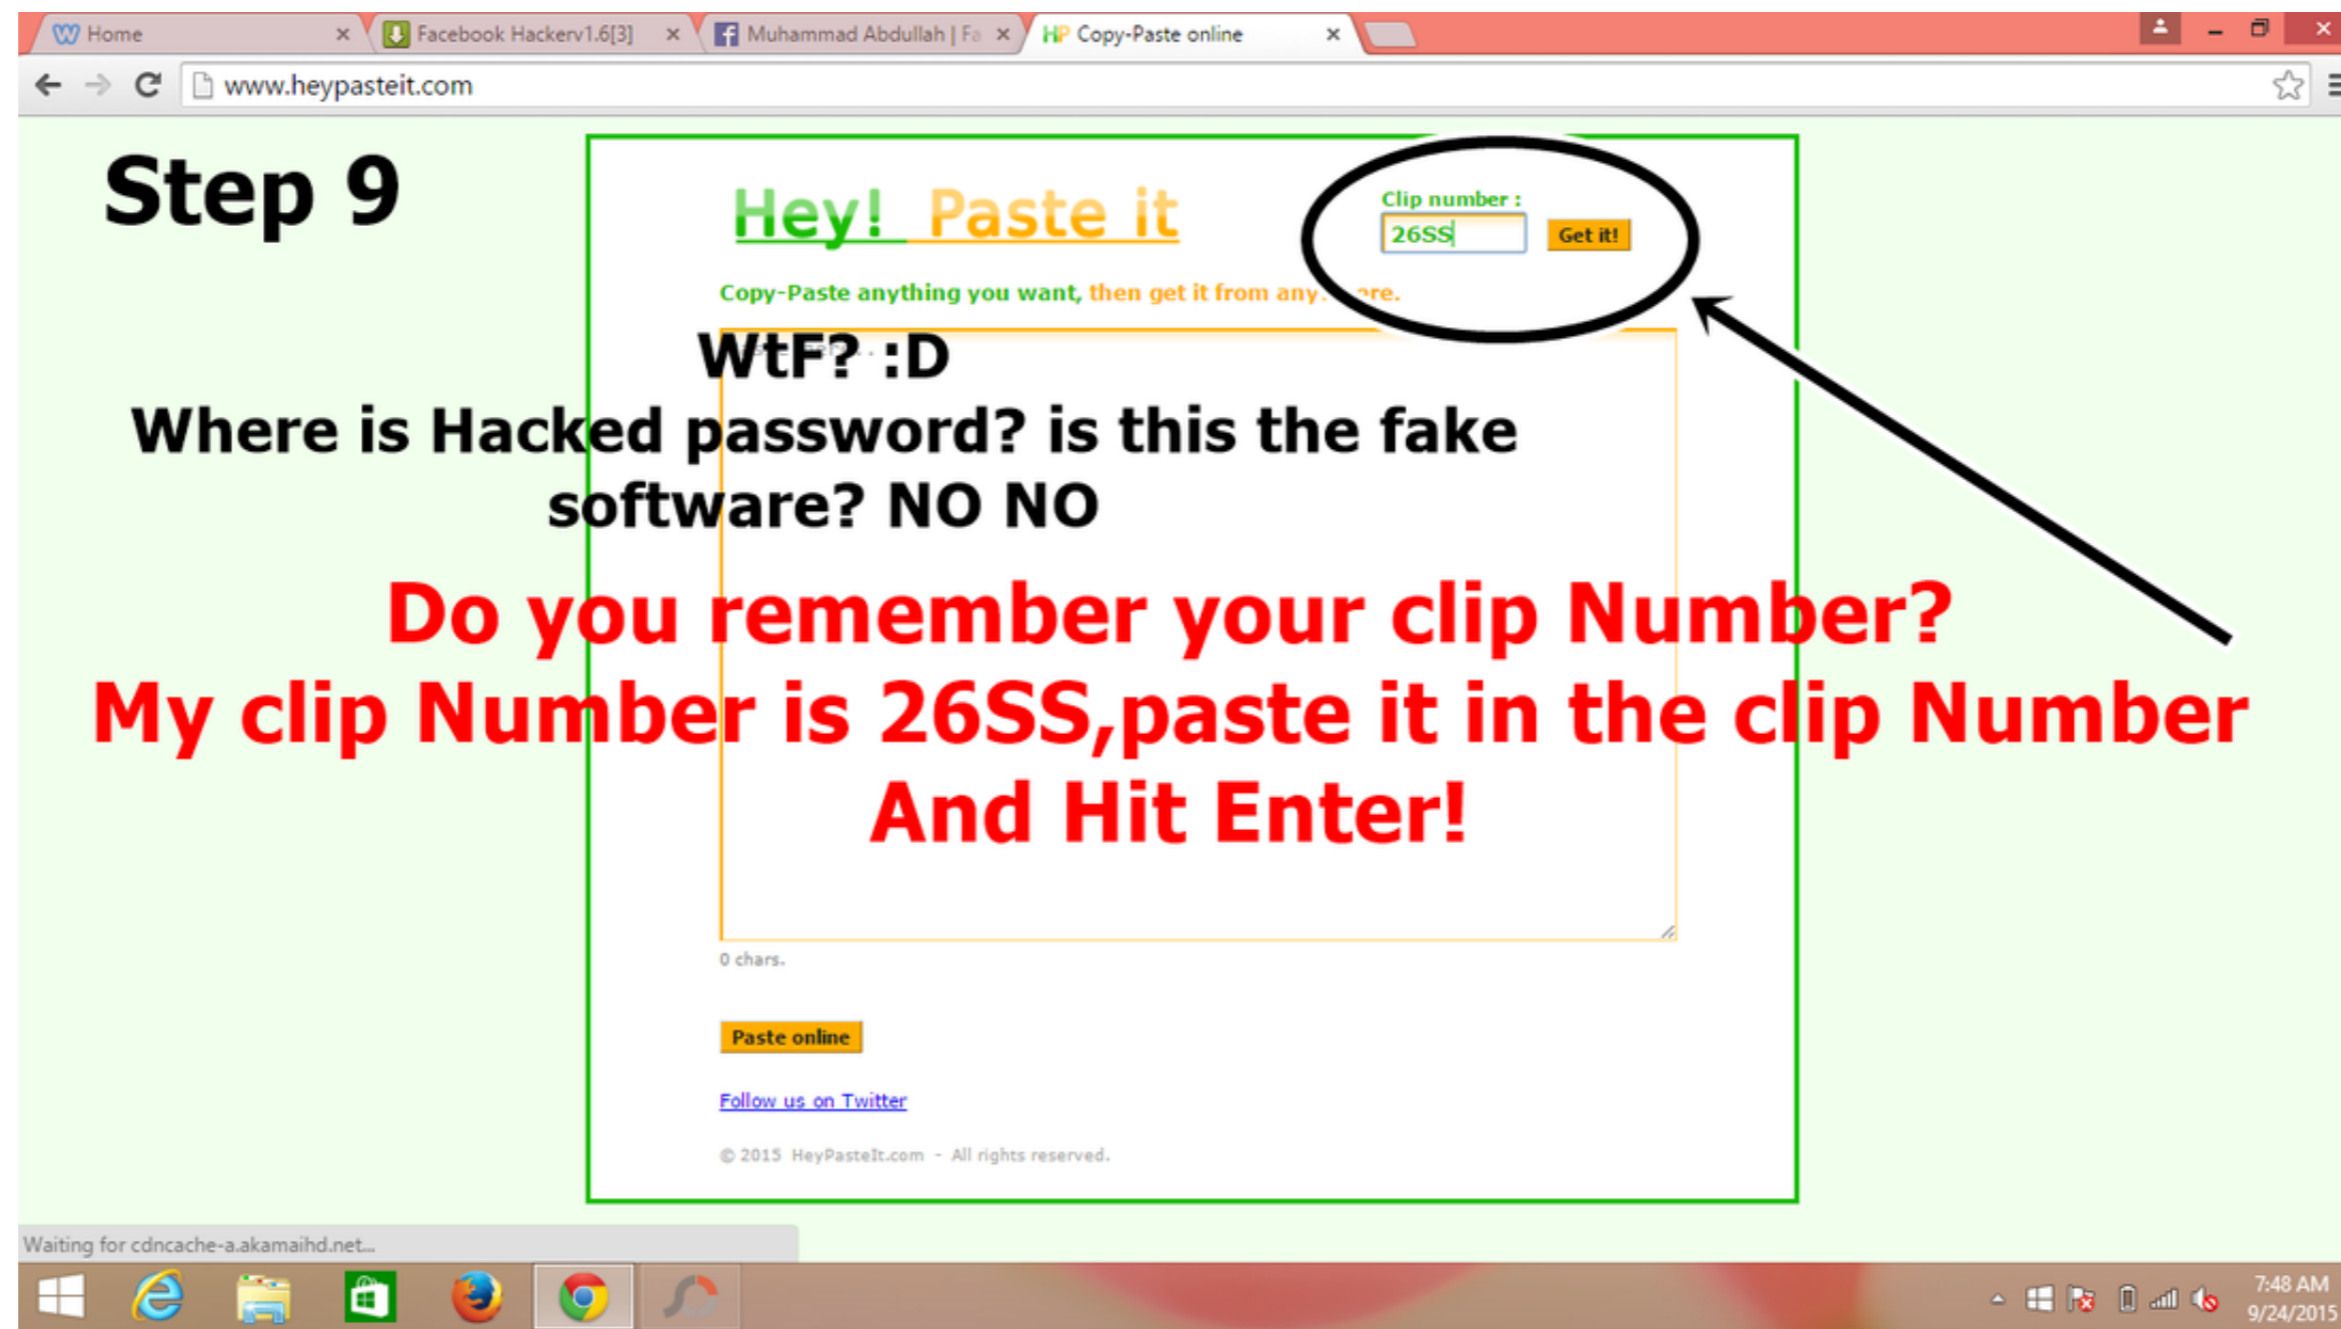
Home × Facebook Hackerv1.6[3] × Muhammad Abdullah | Fa × HP Copy-Paste online ×

www.heypasteit.com

Step 9

Hey! Paste it

Clip number :
26SS
Get it!

Copy-Paste anything you want, then get it from any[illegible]re.

WtF? :D

Where is Hacked password? is this the fake software? NO NO

Do you remember your clip Number?
My clip Number is 26SS,paste it in the clip Number
And Hit Enter!

0 chars.

Paste online

Follow us on Twitter

© 2015 HeyPasteIt.com - All rights reserved.

Waiting for cdncache-a.akamaihd.net...

7:48 AM
9/24/2015